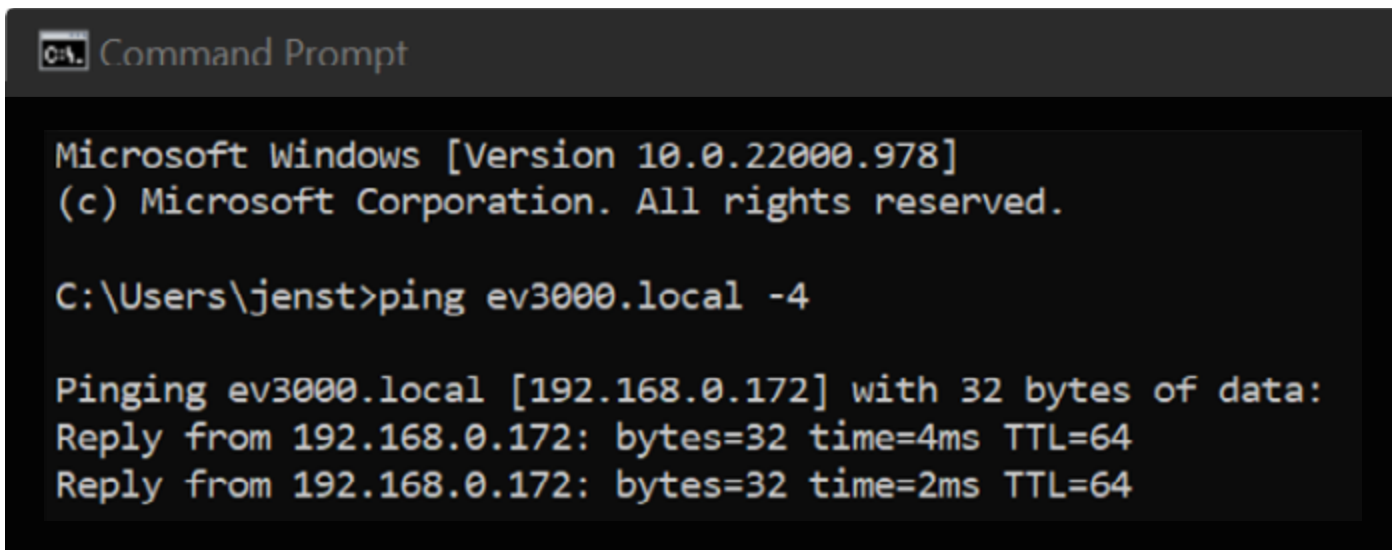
C:\. Command Prompt

Microsoft Windows [Version 10.0.22000.978]
(c) Microsoft Corporation. All rights reserved.

C:\Users\jenst>ping ev3000.local -4

Pinging ev3000.local [192.168.0.172] with 32 bytes of data:
Reply from 192.168.0.172: bytes=32 time=4ms TTL=64
Reply from 192.168.0.172: bytes=32 time=2ms TTL=64